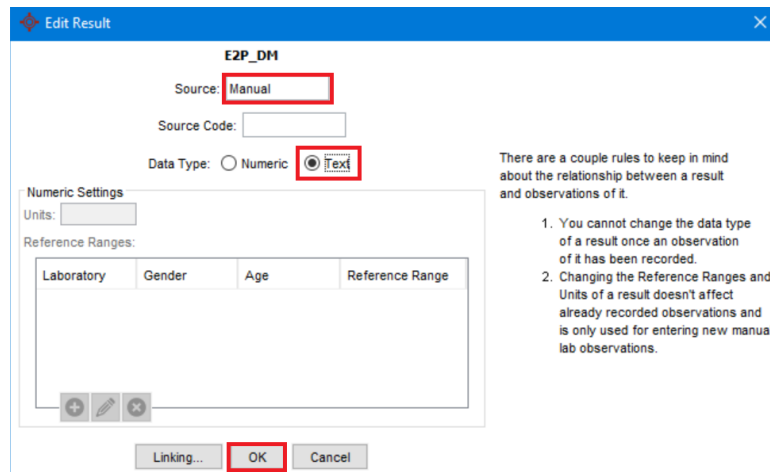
Edit Result

E2P_DM

Source: Manual

Source Code:

Data Type: Numeric Text

Numeric Settings

Units:

Reference Ranges:

| Laboratory | Gender | Age | Reference Range |
|---|---|---|---|

There are a couple rules to keep in mind about the relationship between a result and observations of it.

1. You cannot change the data type of a result once an observation of it has been recorded.
2. Changing the Reference Ranges and Units of a result doesn't affect already recorded observations and is only used for entering new manua lab observations.

Linking... OK Cancel